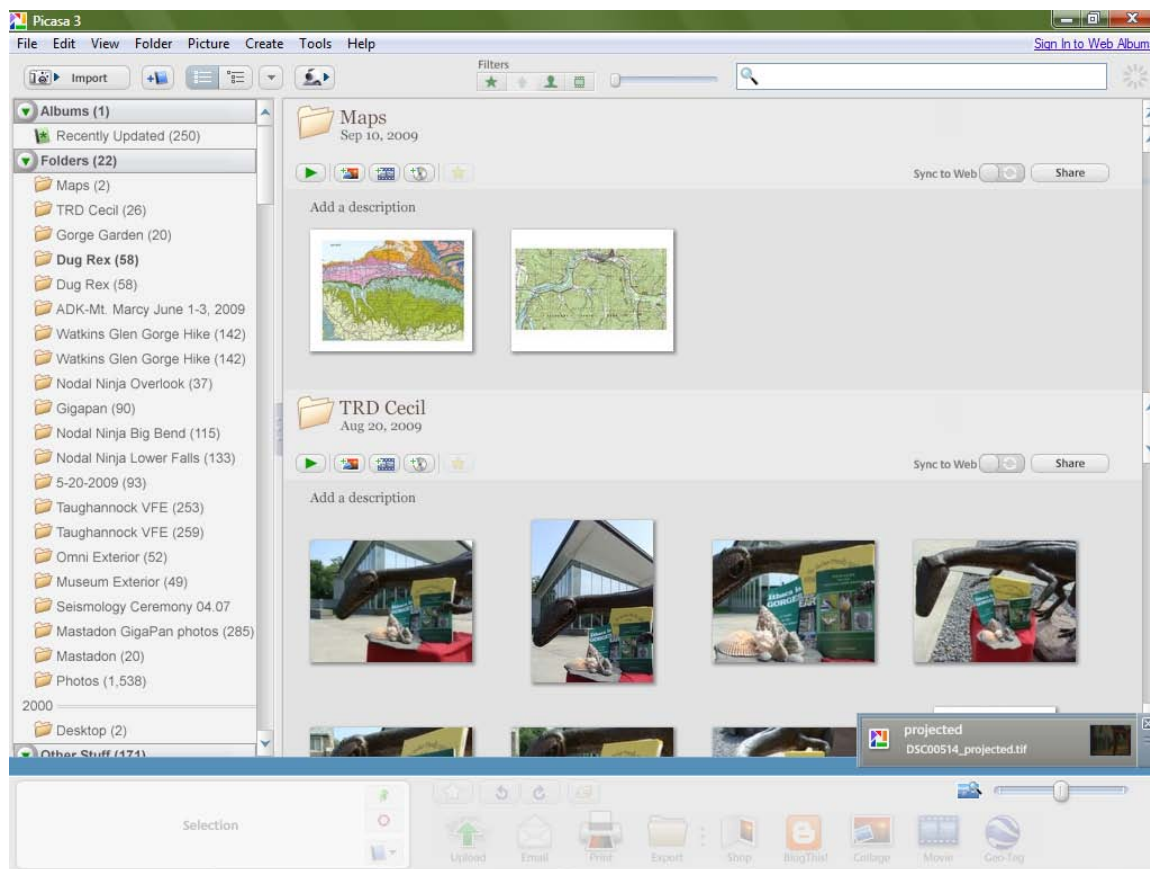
Picasa 3

File Edit View Folder Picture Create Tools Help

Sign In to Web Album

Import

Filters

Albums (1)
Recently Updated (250)
Folders (22)
Maps (2)
TRD Cecil (26)
Gorge Garden (20)
Dug Rex (58)
Dug Rex (58)
ADK-Mt. Marcy June 1-3, 2009
Watkins Glen Gorge Hike (142)
Watkins Glen Gorge Hike (142)
Nodal Ninja Overlook (37)
Gigapan (90)
Nodal Ninja Big Bend (115)
Nodal Ninja Lower Falls (133)
5-20-2009 (93)
Taughannock VFE (253)
Taughannock VFE (259)
Omni Exterior (52)
Museum Exterior (49)
Seismology Ceremony 04.07
Mastadon GigaPan photos (285)
Mastadon (20)
Photos (1,538)
2000
Desktop (2)
Other Stuff (171)

Maps
Sep 10, 2009

Sync to Web

Share

Add a description

TRD Cecil
Aug 20, 2009

Sync to Web

Share

Add a description

projected
DSC00514_projected.tif

Selection

Upload Email Print Export Shop BlogThis! Collage Movie Geo-Tag